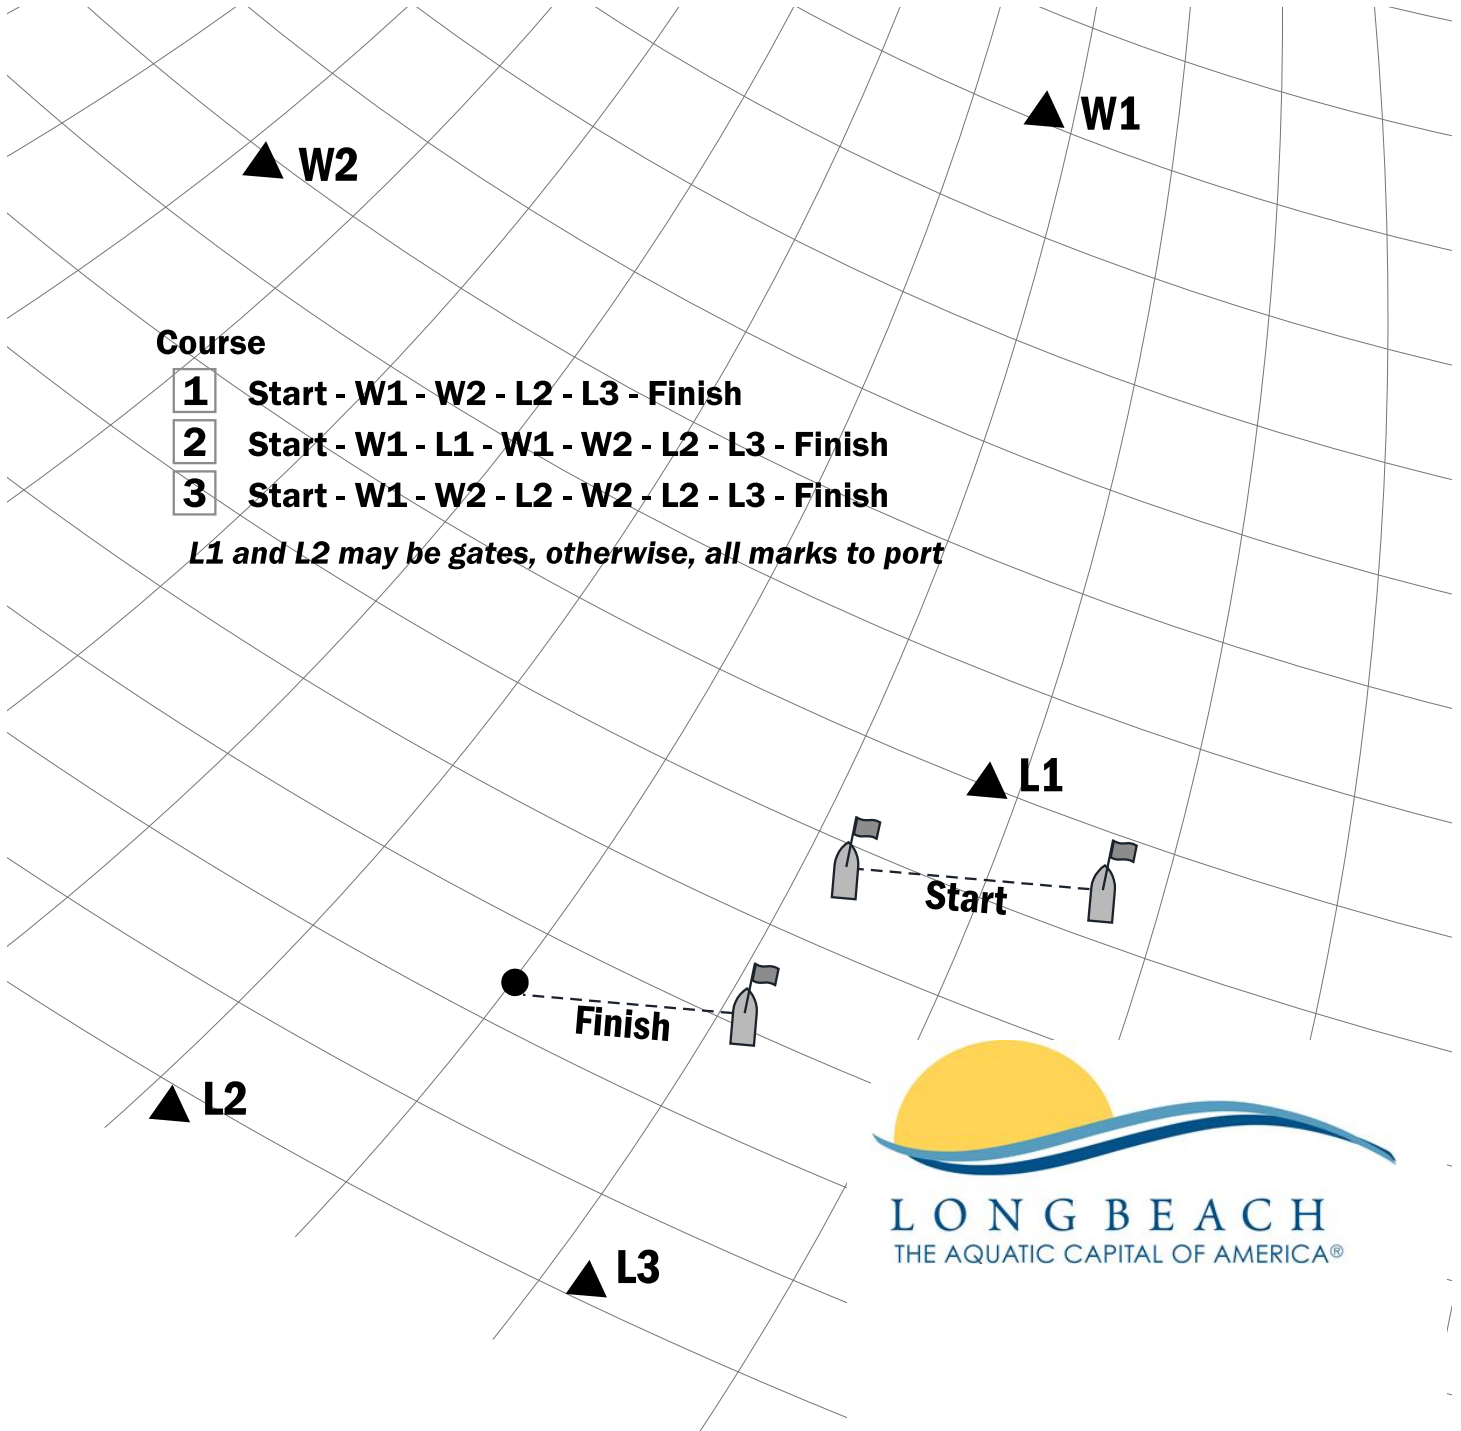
W1

W2

Course
1 Start - W1 - W2 - L2 - L3 - Finish
2 Start - W1 - L1 - W1 - W2 - L2 - L3 - Finish
3 Start - W1 - W2 - L2 - W2 - L2 - L3 - Finish
*L1 and L2 may be gates, otherwise, all marks to port*

L1

Start

Finish

L2

L3

LONG BEACH
THE AQUATIC CAPITAL OF AMERICA®